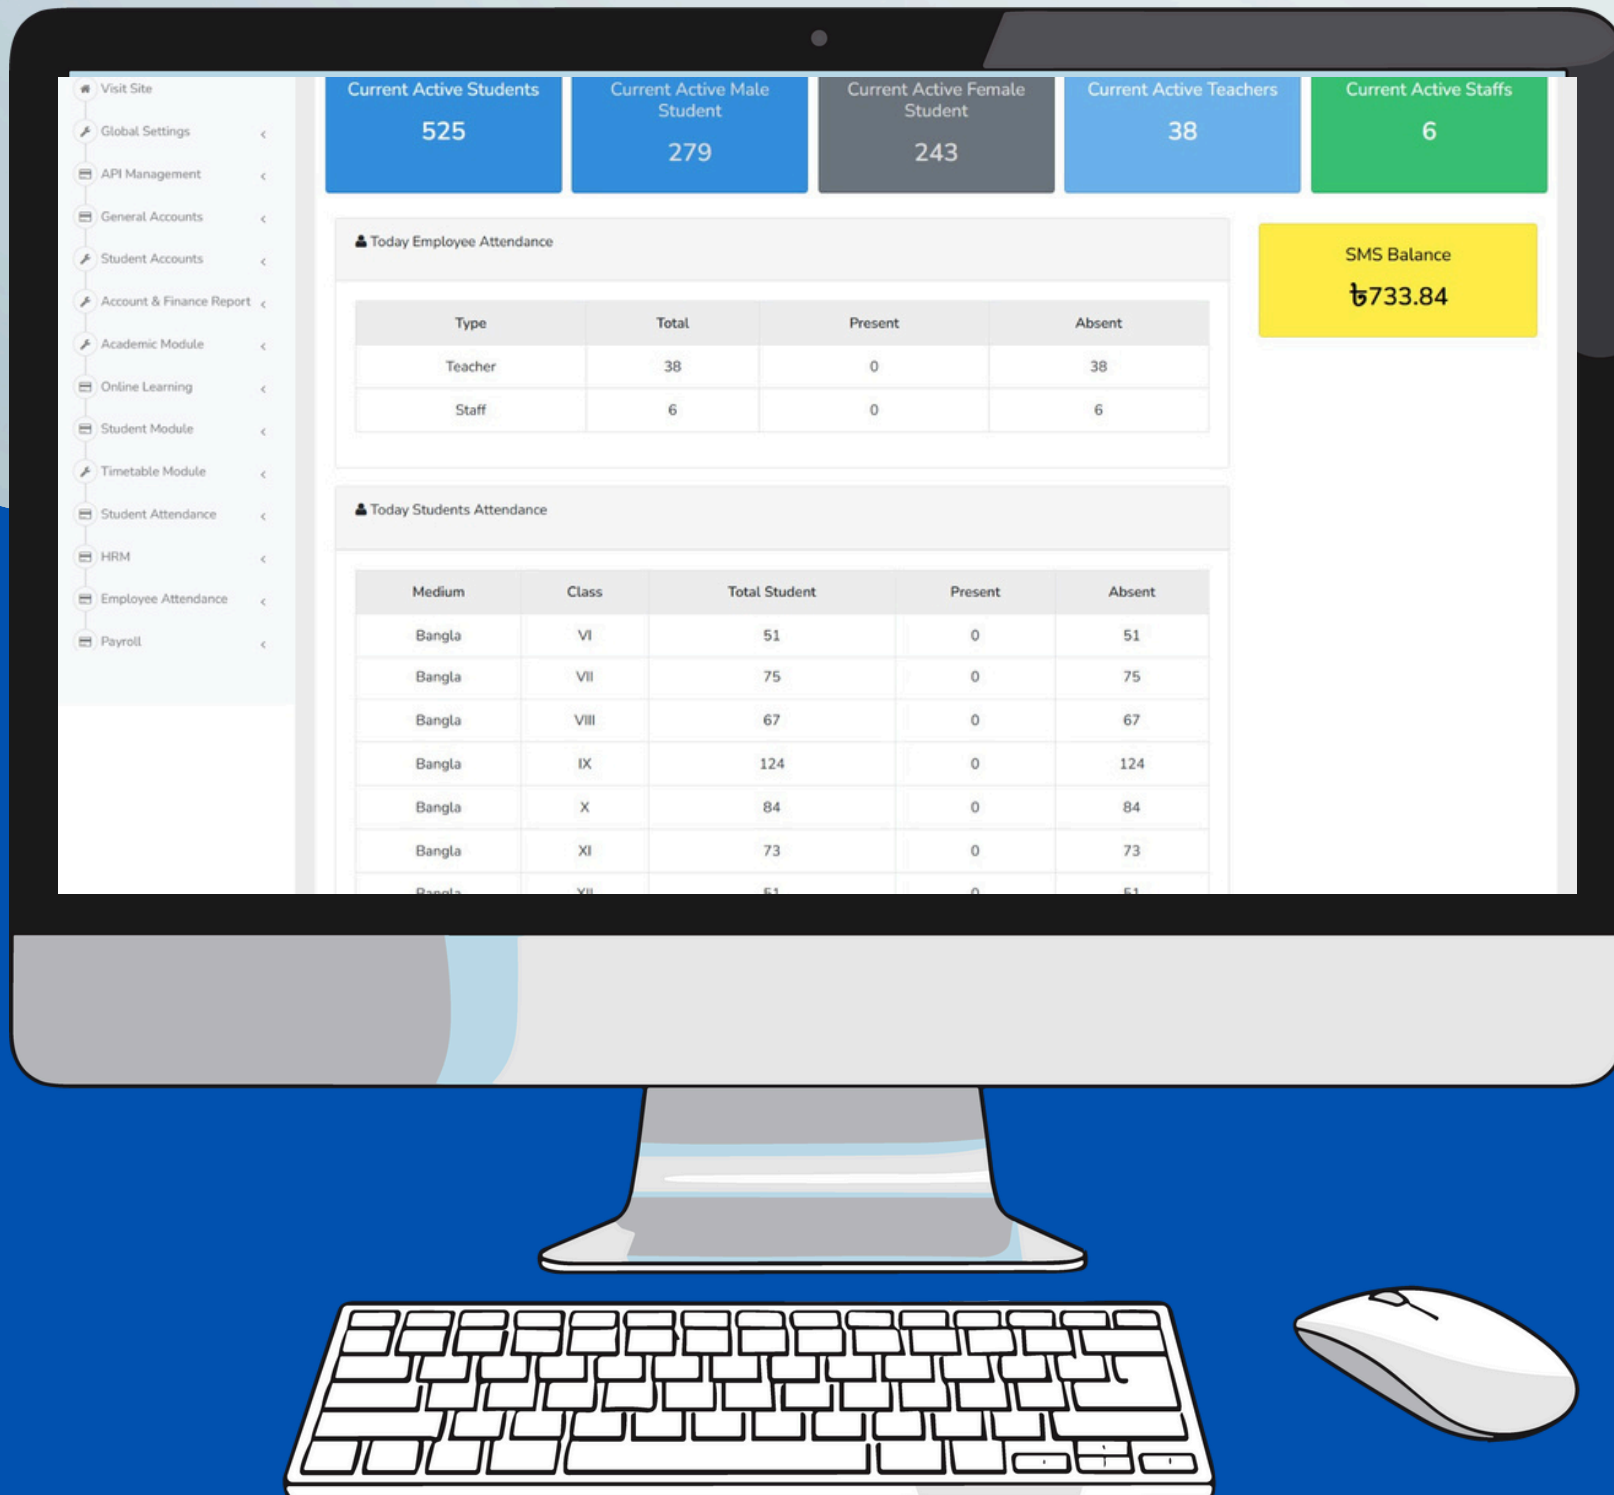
Visit Site
Global Settings
API Management
General Accounts
Student Accounts
Account & Finance Report
Academic Module
Online Learning
Student Module
Timetable Module
Student Attendance
HRM
Employee Attendance
Payroll

Current Active Students
525

Current Active Male Student
279

Current Active Female Student
243

Current Active Teachers
38

Current Active Staffs
6

Today Employee Attendance

| Type | Total | Present | Absent |
|---|---|---|---|
| Teacher | 38 | 0 | 38 |
| Staff | 6 | 0 | 6 |

SMS Balance
৳733.84

Today Students Attendance

| Medium | Class | Total Student | Present | Absent |
|---|---|---|---|---|
| Bangla | VI | 51 | 0 | 51 |
| Bangla | VII | 75 | 0 | 75 |
| Bangla | VIII | 67 | 0 | 67 |
| Bangla | IX | 124 | 0 | 124 |
| Bangla | X | 84 | 0 | 84 |
| Bangla | XI | 73 | 0 | 73 |
| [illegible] | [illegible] | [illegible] | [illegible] | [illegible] |